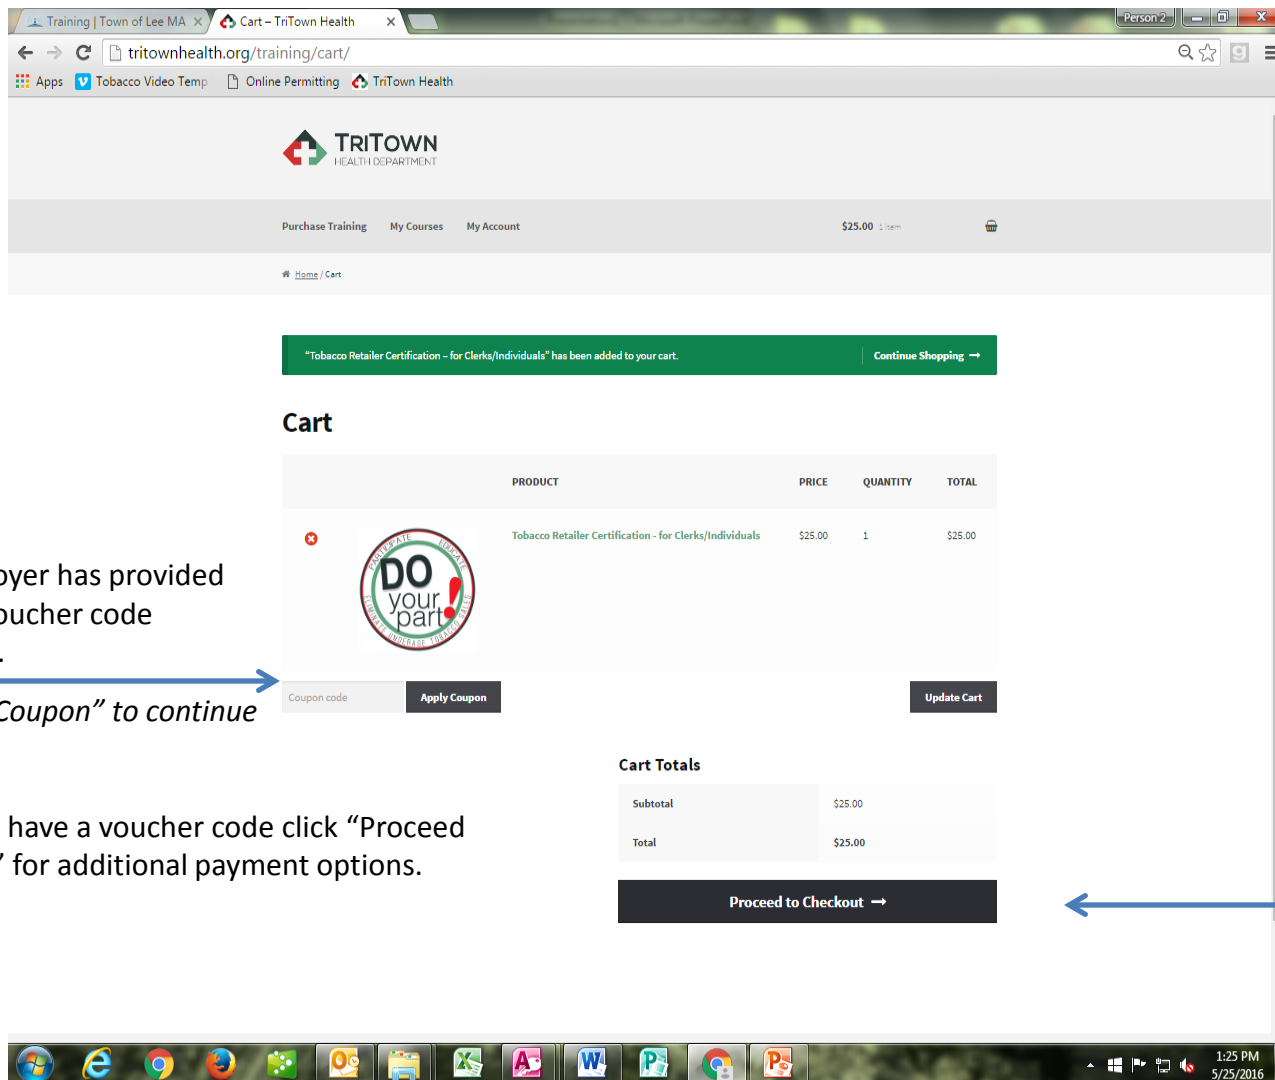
Training | Town of Lee MA ×
Cart – TriTown Health ×
Person 2
tritownhealth.org/training/cart/
Apps Tobacco Video Temp Online Permitting TriTown Health

TRITOWN
HEALTH DEPARTMENT

Purchase Training My Courses My Account $25.00 1 item

Home / Cart

"Tobacco Retailer Certification – for Clerks/Individuals" has been added to your cart. Continue Shopping →

Cart

| | | PRODUCT | PRICE | QUANTITY | TOTAL |
|---|---|---|---|---|---|
| | DO your part! | Tobacco Retailer Certification - for Clerks/Individuals | $25.00 | 1 | $25.00 |

oyer has provided
oucher code
.
Coupon" to continue

Coupon code Apply Coupon Update Cart

Cart Totals

| Subtotal | $25.00 |
|---|---|
| Total | $25.00 |

have a voucher code click "Proceed
" for additional payment options.

Proceed to Checkout →

1:25 PM
5/25/2016